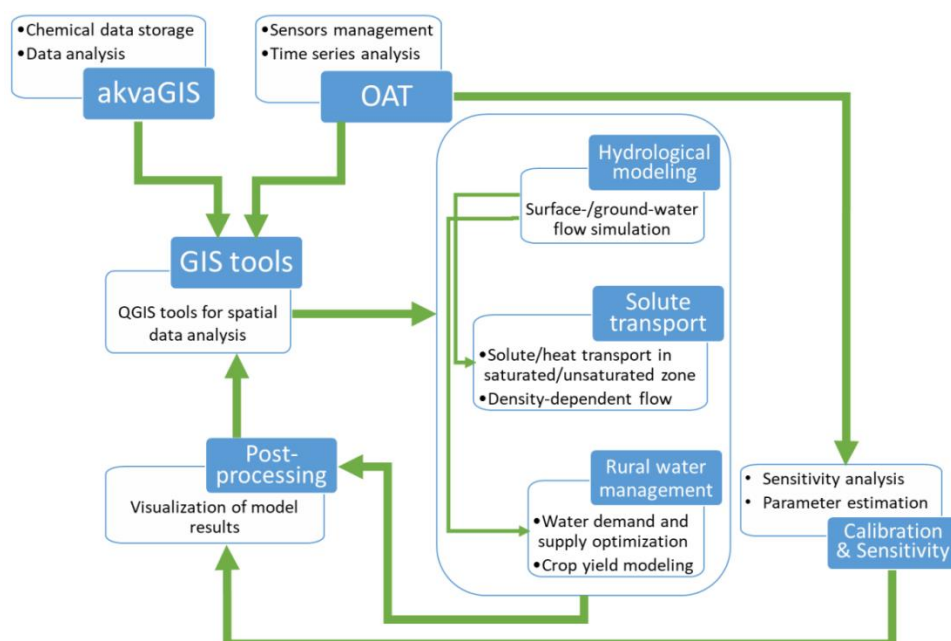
•Chemical data storage
•Data analysis
akvaGIS

•Sensors management
•Time series analysis
OAT

GIS tools
QGIS tools for spatial data analysis

Hydrological modeling
Surface-/ground-water flow simulation

Solute transport
•Solute/heat transport in saturated/unsaturated zone
•Density-dependent flow

Rural water management
•Water demand and supply optimization
•Crop yield modeling

Post-processing
Visualization of model results

• Sensitivity analysis
• Parameter estimation
Calibration & Sensitivity